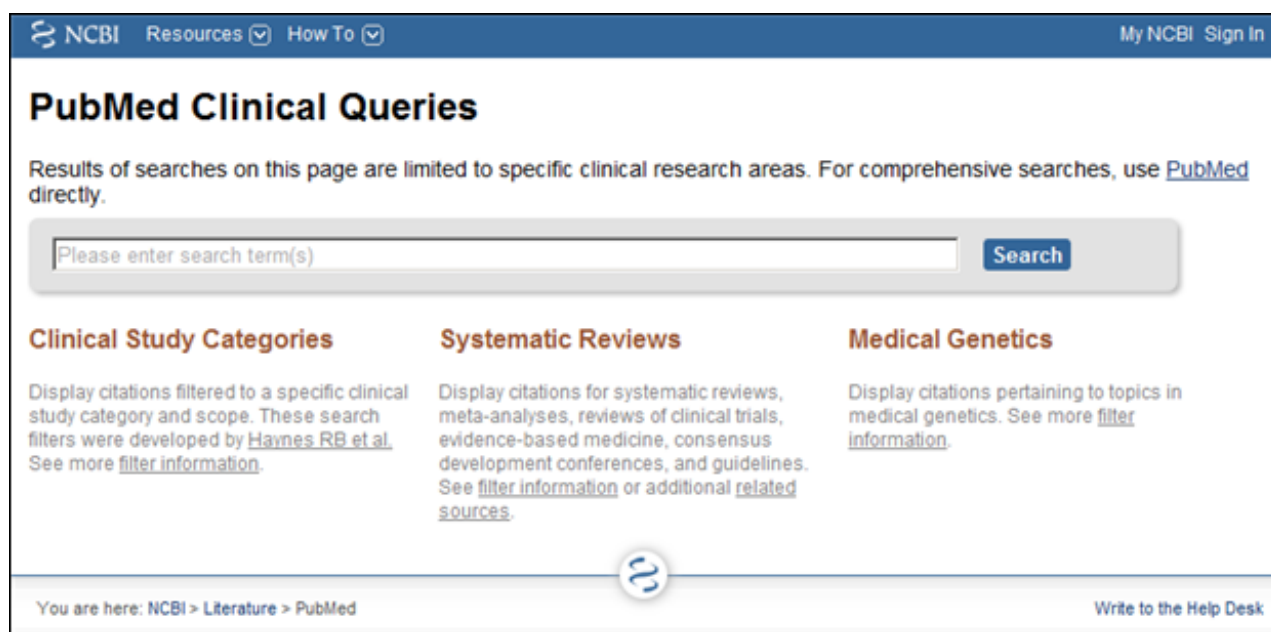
NCBI Resources How To

My NCBI Sign In

PubMed Clinical Queries

Results of searches on this page are limited to specific clinical research areas. For comprehensive searches, use PubMed directly.

Please enter search term(s)

Search

Clinical Study Categories

Display citations filtered to a specific clinical study category and scope. These search filters were developed by Haynes RB et al. See more filter information.

Systematic Reviews

Display citations for systematic reviews, meta-analyses, reviews of clinical trials, evidence-based medicine, consensus development conferences, and guidelines. See filter information or additional related sources.

Medical Genetics

Display citations pertaining to topics in medical genetics. See more filter information.

You are here: NCBI > Literature > PubMed

Write to the Help Desk